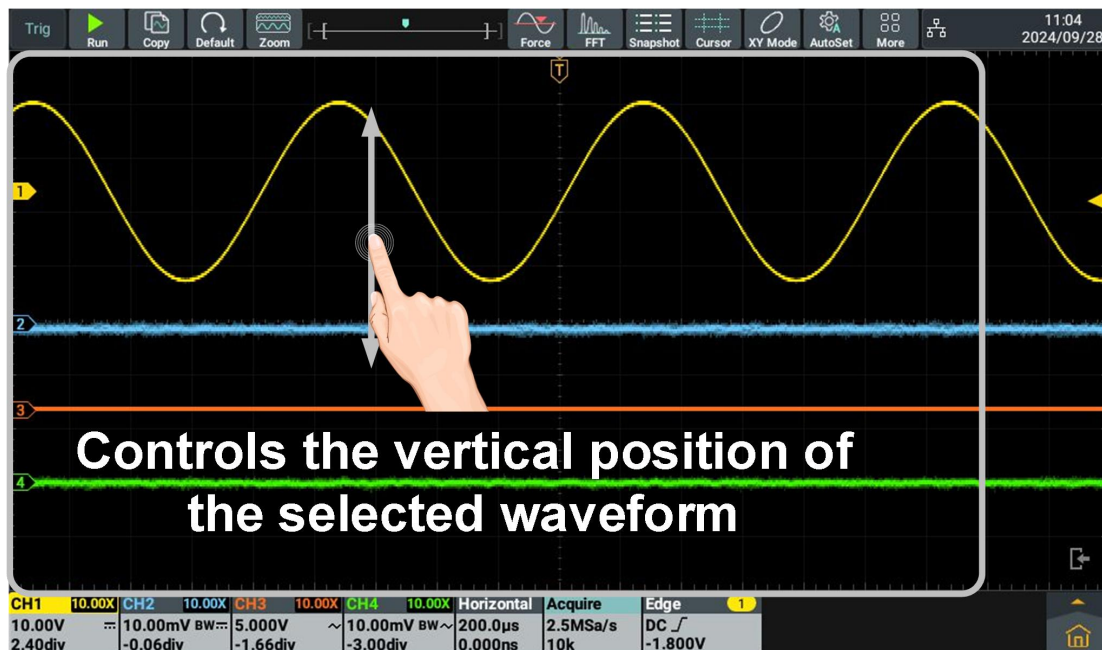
Trig Run Copy Default Zoom Force FFT Snapshot Cursor XY Mode AutoSet More 11:04 2024/09/28

T

1
2
3
4

Controls the vertical position of the selected waveform

| CH1 10.00X | CH2 10.00X | CH3 10.00X | CH4 10.00X | Horizontal | Acquire | Edge 1 |
|---|---|---|---|---|---|---|
| 10.00V | 10.00mV BW | 5.000V | 10.00mV BW | 200.0μs | 2.5MSa/s | DC |
| 2.40div | -0.06div | -1.66div | -3.00div | 0.000ns | 10k | -1.800V |